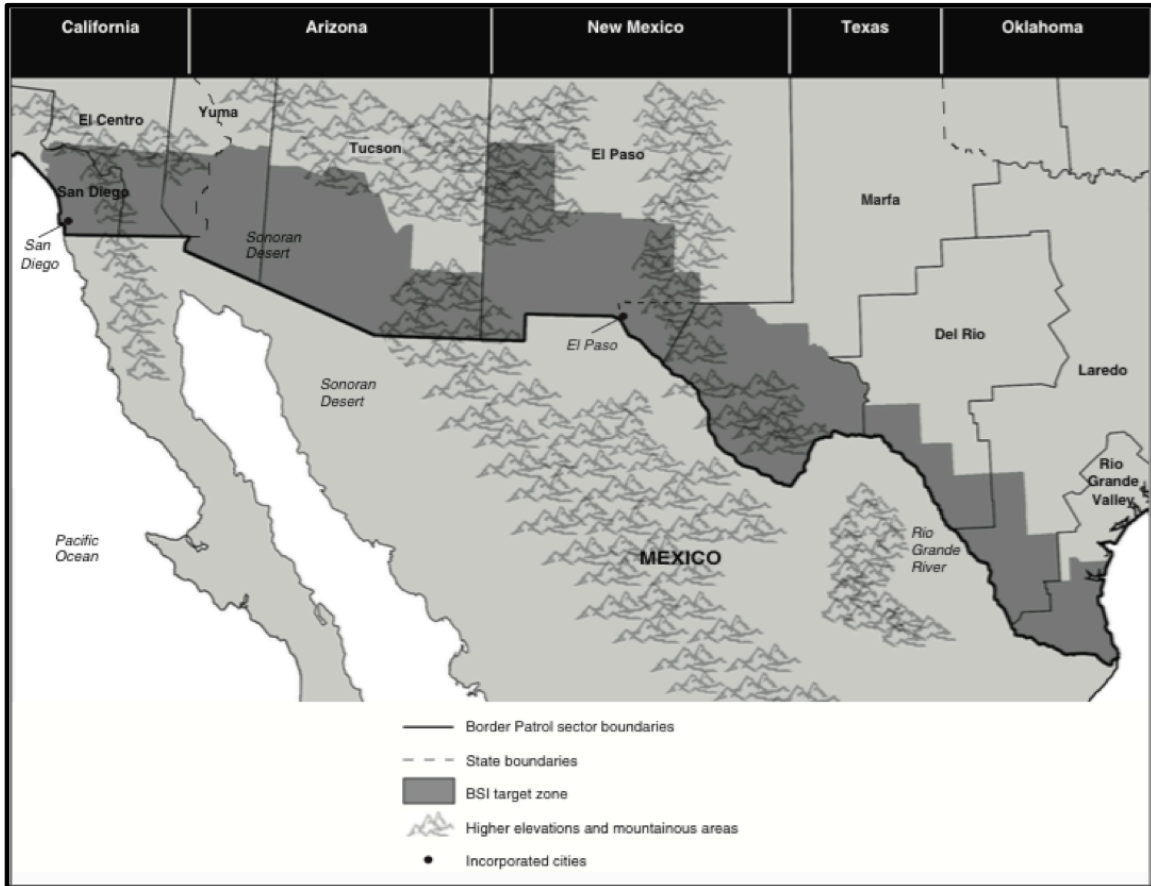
California | Arizona | New Mexico | Texas | Oklahoma

El Centro
Yuma
Tucson
El Paso
San Diego
San Diego
Sonoran Desert
Marfa
El Paso
Sonoran Desert
Del Rio
Laredo
Rio Grande Valley
Rio Grande River
Pacific Ocean
MEXICO

Border Patrol sector boundaries
State boundaries
BSI target zone
Higher elevations and mountainous areas
Incorporated cities